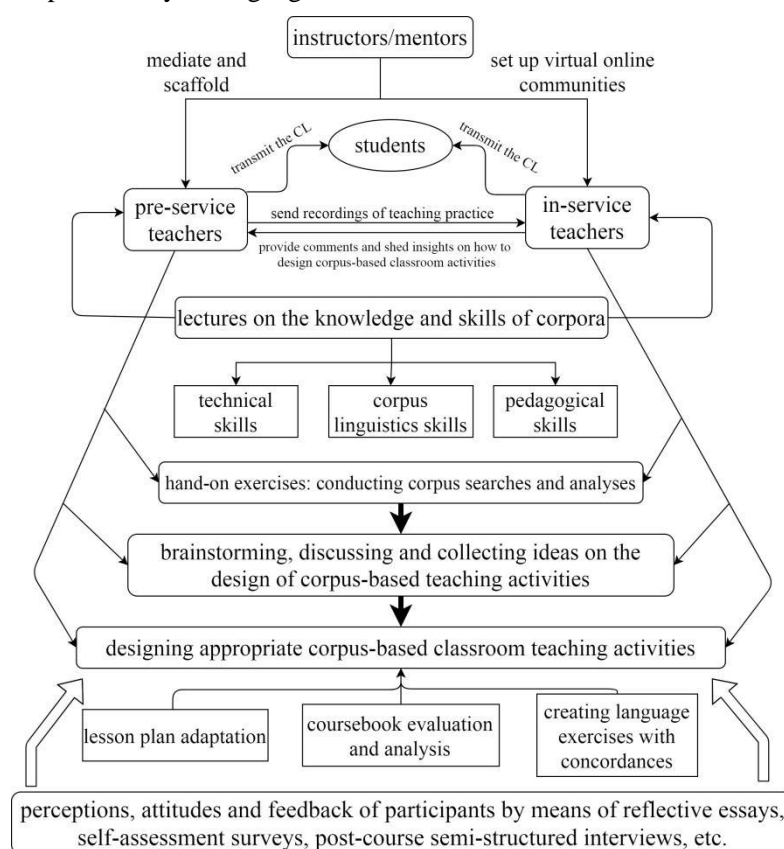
instructors/mentors

mediate and scaffold

set up virtual online communities

students

transmit the CL

transmit the CL

pre-service teachers

in-service teachers

send recordings of teaching practice

provide comments and shed insights on how to design corpus-based classroom activities

lectures on the knowledge and skills of corpora

technical skills

corpus linguistics skills

pedagogical skills

hand-on exercises: conducting corpus searches and analyses

brainstorming, discussing and collecting ideas on the design of corpus-based teaching activities

designing appropriate corpus-based classroom teaching activities

lesson plan adaptation

coursebook evaluation and analysis

creating language exercises with concordances

perceptions, attitudes and feedback of participants by means of reflective essays, self-assessment surveys, post-course semi-structured interviews, etc.